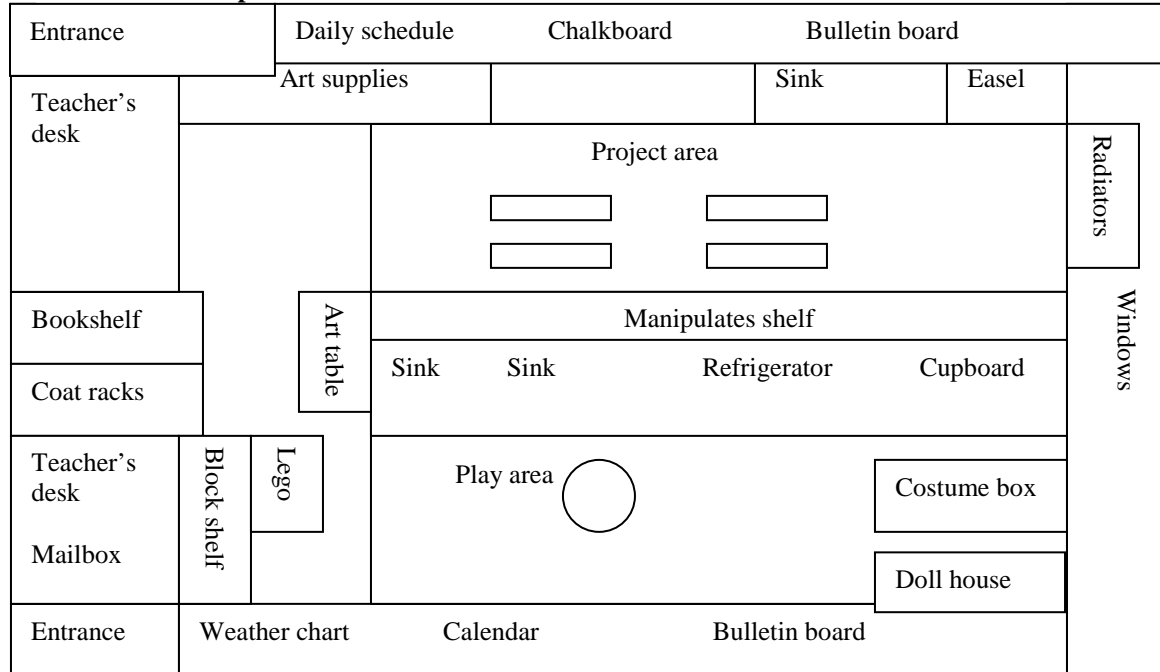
Entrance

Daily schedule

Chalkboard

Bulletin board

Teacher's desk

Art supplies

Sink

Easel

Project area

Radiators

Bookshelf

Art table

Manipulates shelf

Windows

Sink

Sink

Refrigerator

Cupboard

Coat racks

Teacher's desk

Block shelf

Lego

Play area

Costume box

Mailbox

Doll house

Entrance

Weather chart

Calendar

Bulletin board